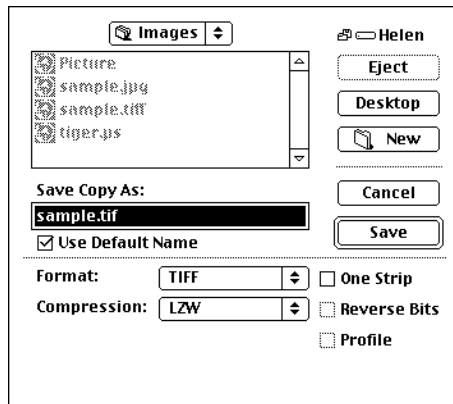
Images

Helen

Picture
sample.jpg
sample.tiff
tiger.ps

Eject

Desktop

New

Save Copy As:

Cancel

sample.tif

Save

Use Default Name

Format: TIFF

One Strip

Compression: LZW

Reverse Bits

Profile